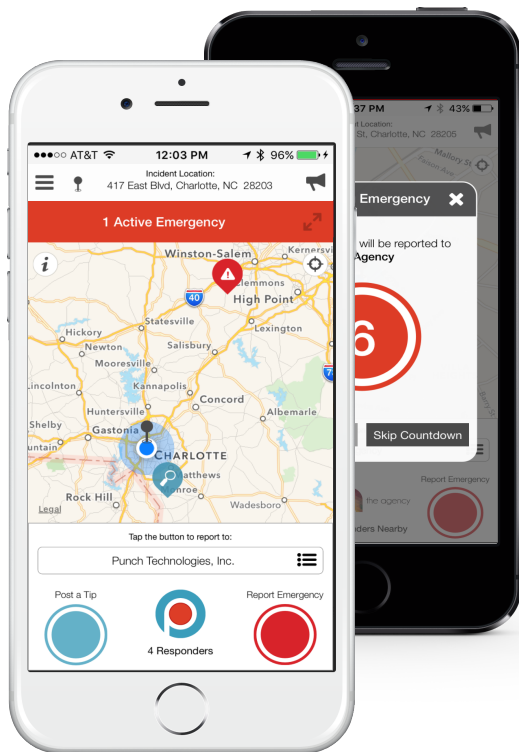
●●●○○ AT&T 12:03 PM 96%

Incident Location:
417 East Blvd, Charlotte, NC 28203

1 Active Emergency

i

Winston-Salem
Kernersville
Clemmons
40
High Point
Statesville
Lexington
Hickory
Newton
Salisbury
Mooresville
Kannapolis
Lincolnton
Concord
Huntersville
Albemarle
Shelby
Gastonia
CHARLOTTE
Matthews
Monroe
Rock Hill
Wadesboro

Tap the button to report to:

Punch Technologies, Inc.

Post a Tip

4 Responders

Report Emergency

37 PM 43%
St, Charlotte, NC 28205

Emergency
will be reported to
Agency
6
Skip Countdown
Report Emergency
the agency
ders Nearby